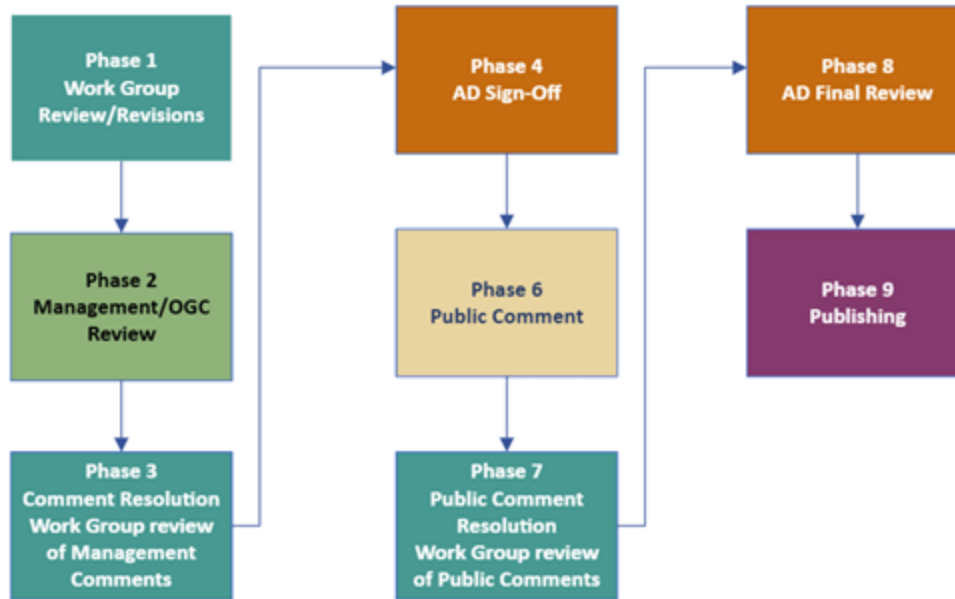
Phase 1
Work Group
Review/Revisions

Phase 2
Management/OGC
Review

Phase 3
Comment Resolution
Work Group review
of Management
Comments

Phase 4
AD Sign-Off

Phase 6
Public Comment

Phase 7
Public Comment
Resolution
Work Group review
of Public Comments

Phase 8
AD Final Review

Phase 9
Publishing